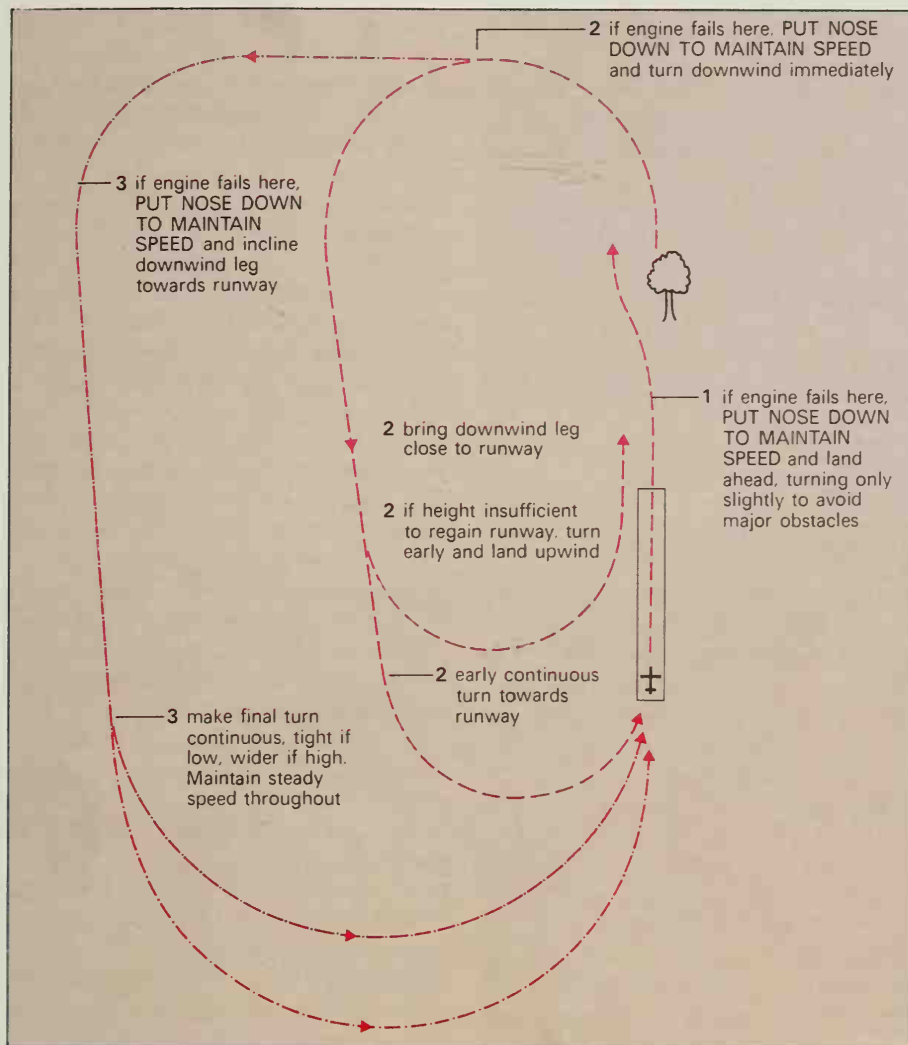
2 if engine fails here. PUT NOSE DOWN TO MAINTAIN SPEED and turn downwind immediately

3 if engine fails here, PUT NOSE DOWN TO MAINTAIN SPEED and incline downwind leg towards runway

1 if engine fails here, PUT NOSE DOWN TO MAINTAIN SPEED and land ahead, turning only slightly to avoid major obstacles

2 bring downwind leg close to runway

2 if height insufficient to regain runway, turn early and land upwind

2 early continuous turn towards runway

3 make final turn continuous, tight if low, wider if high. Maintain steady speed throughout